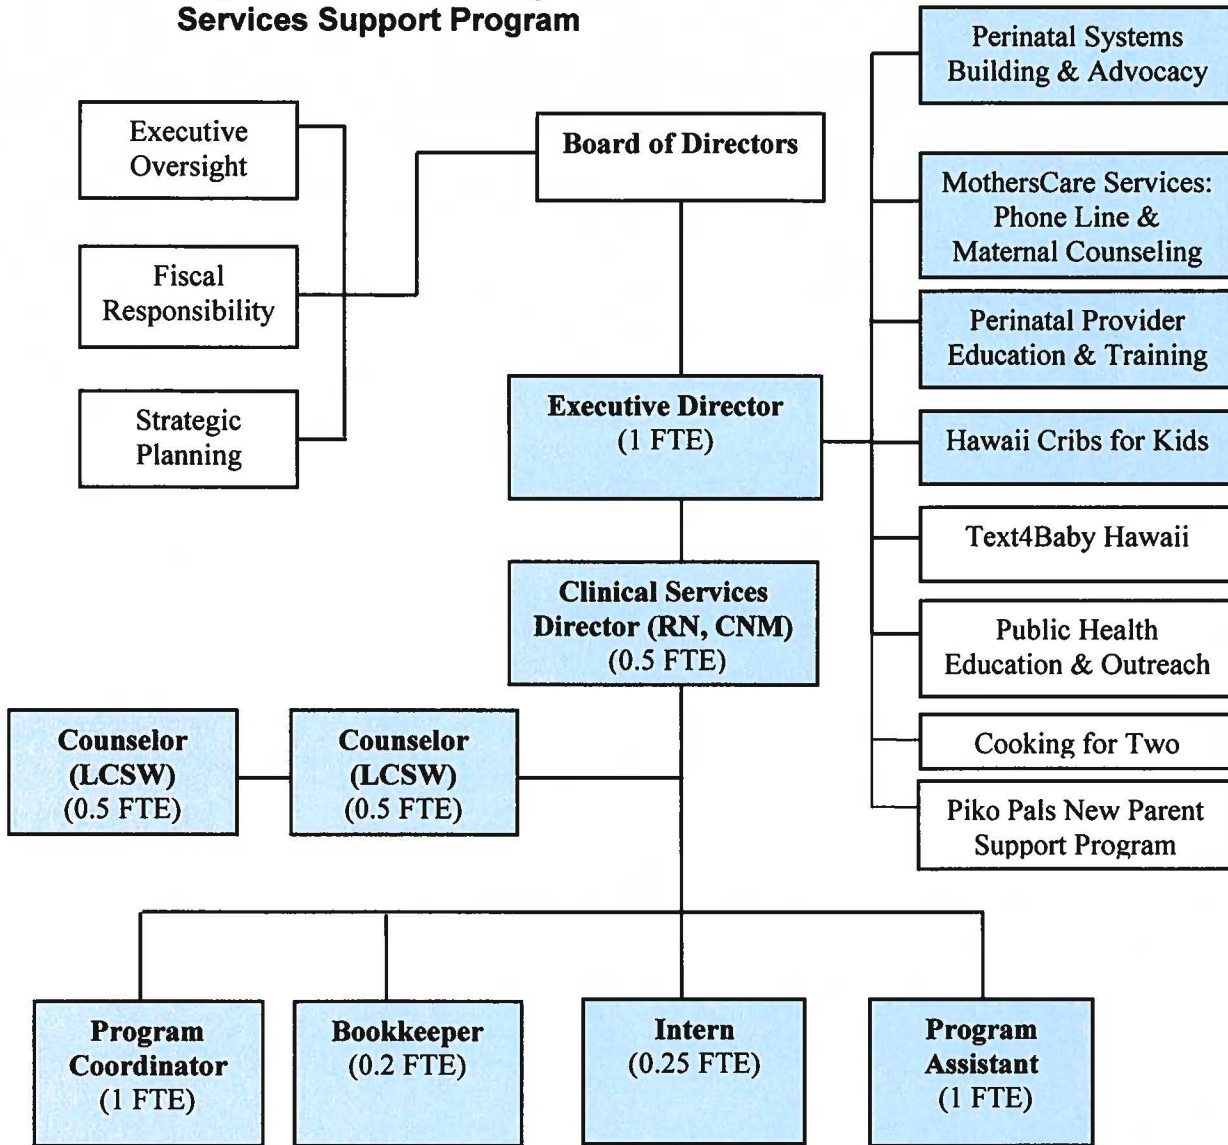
Services Support Program

Executive Oversight

Fiscal Responsibility

Strategic Planning

Board of Directors

Executive Director
(1 FTE)

Clinical Services Director (RN, CNM)
(0.5 FTE)

Counselor (LCSW)
(0.5 FTE)

Counselor (LCSW)
(0.5 FTE)

Perinatal Systems Building & Advocacy

MothersCare Services: Phone Line & Maternal Counseling

Perinatal Provider Education & Training

Hawaii Cribs for Kids

Text4Baby Hawaii

Public Health Education & Outreach

Cooking for Two

Piko Pals New Parent Support Program

Program Coordinator
(1 FTE)

Bookkeeper
(0.2 FTE)

Intern
(0.25 FTE)

Program Assistant
(1 FTE)